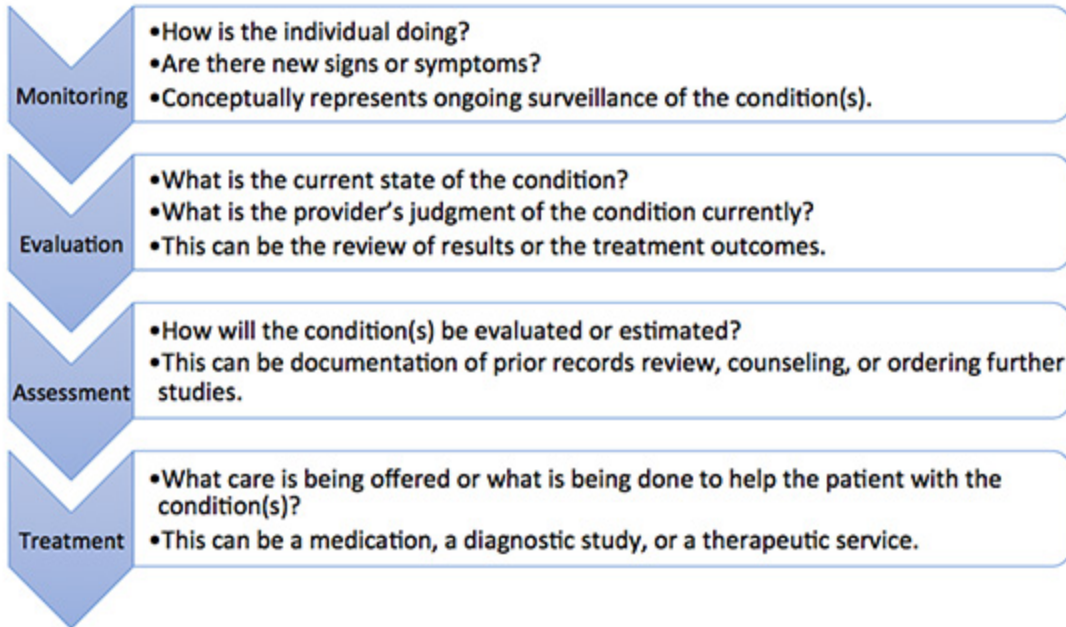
Monitoring

•How is the individual doing?
•Are there new signs or symptoms?
•Conceptually represents ongoing surveillance of the condition(s).

Evaluation

•What is the current state of the condition?
•What is the provider's judgment of the condition currently?
•This can be the review of results or the treatment outcomes.

Assessment

•How will the condition(s) be evaluated or estimated?
•This can be documentation of prior records review, counseling, or ordering further studies.

Treatment

•What care is being offered or what is being done to help the patient with the condition(s)?
•This can be a medication, a diagnostic study, or a therapeutic service.